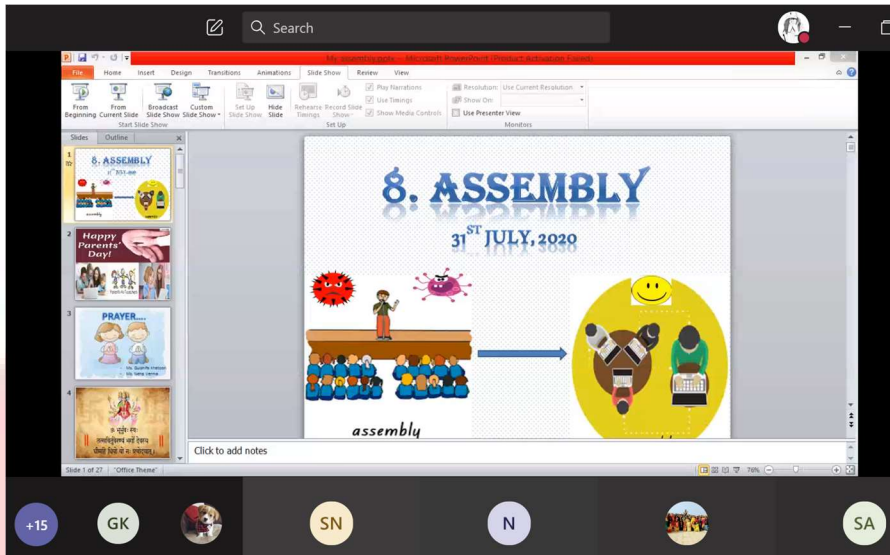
Search

My assembly.pptx - Microsoft PowerPoint (Product Activation Failed)

File Home Insert Design Transitions Animations Slide Show Review View

From Beginning From Current Slide Broadcast Slide Show Custom Slide Show
Start Slide Show
Set Up Slide Show Hide Slide Rehearse Timings Record Slide Show
Play Narrations
Use Timings
Show Media Controls
Set Up
Resolution: Use Current Resolution
Show On:
Use Presenter View
Monitors

Slides Outline

1 8. ASSEMBLY
2 Happy Parents' Day!
3 PRAYER...
4

8. ASSEMBLY
$31^{ST}$ JULY, 2020

assembly

Click to add notes

Slide 1 of 27 "Office Theme" 76%

+15 GK SN N SA